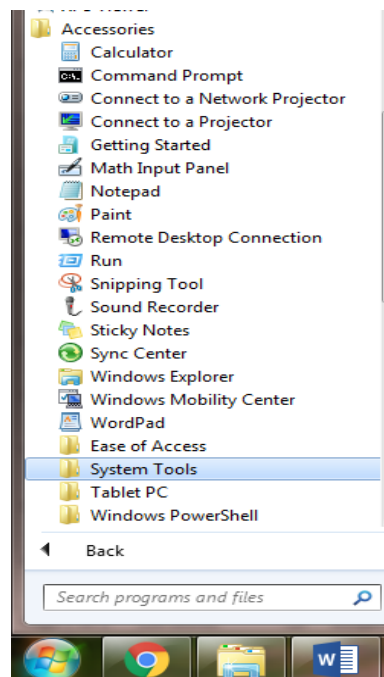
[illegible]
Accessories
Calculator
Command Prompt
Connect to a Network Projector
Connect to a Projector
Getting Started
Math Input Panel
Notepad
Paint
Remote Desktop Connection
Run
Snipping Tool
Sound Recorder
Sticky Notes
Sync Center
Windows Explorer
Windows Mobility Center
WordPad
Ease of Access
System Tools
Tablet PC
Windows PowerShell
Back
Search programs and files